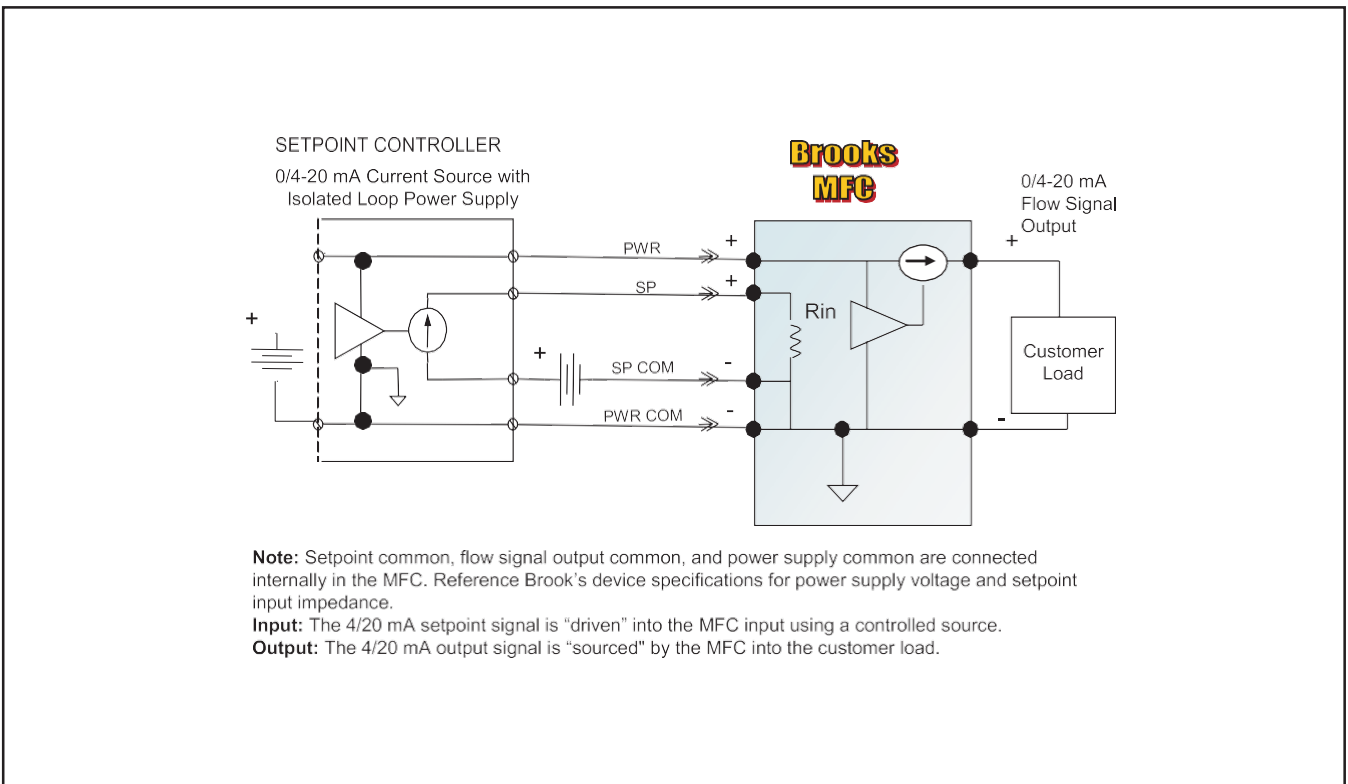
SETPOINT CONTROLLER

0/4-20 mA Current Source with Isolated Loop Power Supply

Brooks MFC

0/4-20 mA Flow Signal Output

+

PWR

+

SP

+

Rin

+

SP COM

-

PWR COM

-

Customer Load

+

-

**Note:** Setpoint common, flow signal output common, and power supply common are connected internally in the MFC. Reference Brook's device specifications for power supply voltage and setpoint input impedance.
**Input:** The 4/20 mA setpoint signal is "driven" into the MFC input using a controlled source.
**Output:** The 4/20 mA output signal is "sourced" by the MFC into the customer load.